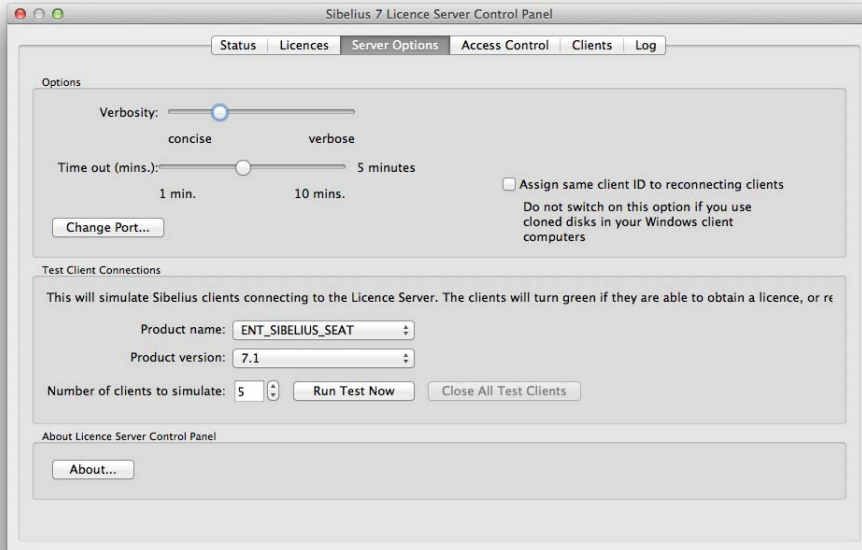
Sibelius 7 Licence Server Control Panel

Status | Licences | Server Options | Access Control | Clients | Log

Options

Verbosity:

concise verbose

Time out (mins.): 5 minutes

1 min. 10 mins.

Assign same client ID to reconnecting clients

Do not switch on this option if you use cloned disks in your Windows client computers

Change Port...

Test Client Connections

This will simulate Sibelius clients connecting to the Licence Server. The clients will turn green if they are able to obtain a licence, or re

Product name: ENT_SIBELIUS_SEAT

Product version: 7.1

Number of clients to simulate: 5

Run Test Now

Close All Test Clients

About Licence Server Control Panel

About...